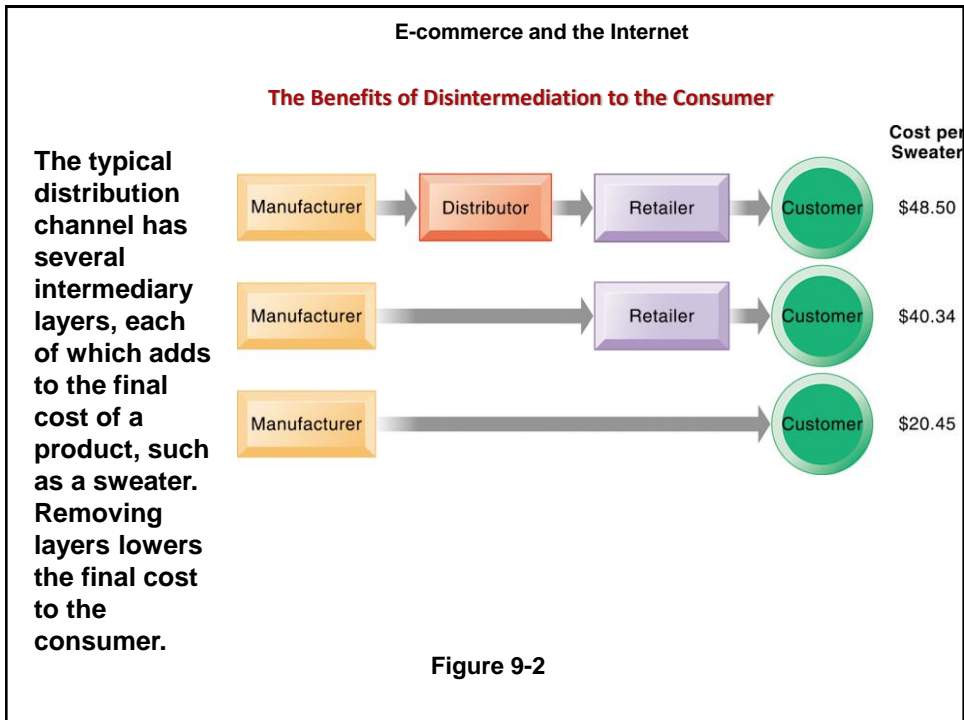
E-commerce and the Internet

The Benefits of Disintermediation to the Consumer

The typical distribution channel has several intermediary layers, each of which adds to the final cost of a product, such as a sweater. Removing layers lowers the final cost to the consumer.

Cost per Sweater

Manufacturer → Distributor → Retailer → Customer $48.50

Manufacturer → Retailer → Customer $40.34

Manufacturer → Customer $20.45

Figure 9-2